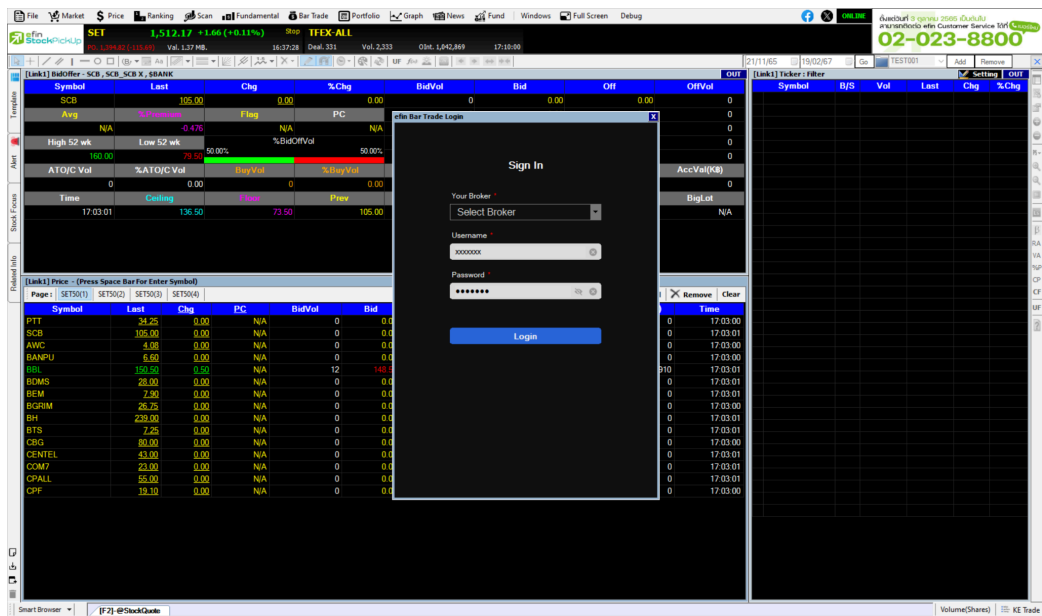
File Market Price Ranking Scan Fundamental Bar Trade Portfolio Graph News Fund Windows Full Screen Debug

ONLINE

efin StockPickUp

SET 1,512.17 +1.66 (+0.11%) Stop TFEX-ALL

Val. 1.37 MB. 16:37:28 Deal. 331 Vol. 2,333 OInt. 1,642,869 17:10:00

02-023-8800

21/11/65 19/02/67 Go TEST001 Add Remove

[Link1] BidOffer - SCB , SCB_SCB X , $BANK OUT

| Symbol | Last | Chg | %Chg | BidVol | Bid | Off | OffVol |
|---|---|---|---|---|---|---|---|
| SCB | 105.00 | 0.00 | 0.00 | 0 | 0.00 | 0.00 | 0 |
| Avg | | Flag | PC | | | | 0 |
| N/A | -0.476 | N/A | N/A | | | | 0 |
| High 52 wk | Low 52 wk | %BidOffVol | | | | | 0 |
| 160.00 | 79.50 | 50.00% | 50.00% | | | | 0 |
| ATO/C Vol | %ATO/C Vol | BuyVol | %BuyVol | | | AccVal(KB) | |
| 0 | 0.00 | 0 | 0.00 | | | 0 | |
| Time | Ceiling | Floor | Prev | | | BigLot | |
| 17:03:01 | 136.50 | 73.50 | 105.00 | | | N/A | |

[Link1] Ticker : Filter Setting OUT

| Symbol | B/S | Vol | Last | Chg | %Chg |
|---|---|---|---|---|---|

[Link1] Price - (Press Space Bar For Enter Symbol)

Page : SET50(1) SET50(2) SET50(3) SET50(4) Remove Clear

| Symbol | Last | Chg | PC | BidVol | Bid | | | Time |
|---|---|---|---|---|---|---|---|---|
| PTT | 34.25 | 0.00 | N/A | 0 | 0.0 | | 0 | 17:03:00 |
| SCB | 105.00 | 0.00 | N/A | 0 | 0.0 | | 0 | 17:03:01 |
| AWC | 4.08 | 0.00 | N/A | 0 | 0.0 | | 0 | 17:03:00 |
| BANPU | 6.60 | 0.00 | N/A | 0 | 0.0 | | 0 | 17:03:00 |
| BBL | 150.50 | 0.50 | N/A | 12 | 148.5 | | 910 | 17:03:01 |
| BDMS | 28.00 | 0.00 | N/A | 0 | 0.0 | | 0 | 17:03:01 |
| BEM | 7.90 | 0.00 | N/A | 0 | 0.0 | | 0 | 17:03:01 |
| BGRIM | 26.75 | 0.00 | N/A | 0 | 0.0 | | 0 | 17:03:00 |
| BH | 239.00 | 0.00 | N/A | 0 | 0.0 | | 0 | 17:03:01 |
| BTS | 7.25 | 0.00 | N/A | 0 | 0.0 | | 0 | 17:03:01 |
| CBG | 80.00 | 0.00 | N/A | 0 | 0.0 | | 0 | 17:03:00 |
| CENTEL | 43.00 | 0.00 | N/A | 0 | 0.0 | | 0 | 17:03:01 |
| COM7 | 23.00 | 0.00 | N/A | 0 | 0.0 | | 0 | 17:03:01 |
| CPALL | 55.00 | 0.00 | N/A | 0 | 0.0 | | 0 | 17:03:01 |
| CPF | 19.10 | 0.00 | N/A | 0 | 0.0 | | 0 | 17:03:00 |

efin Bar Trade Login

Sign In

Your Broker *
Select Broker

Username *
xxxxxxx

Password *
•••••••

Login

Template Alert Stock Focus Related Info

Smart Browser [F2]-@StockQuote Volume(Shares) KE Trade